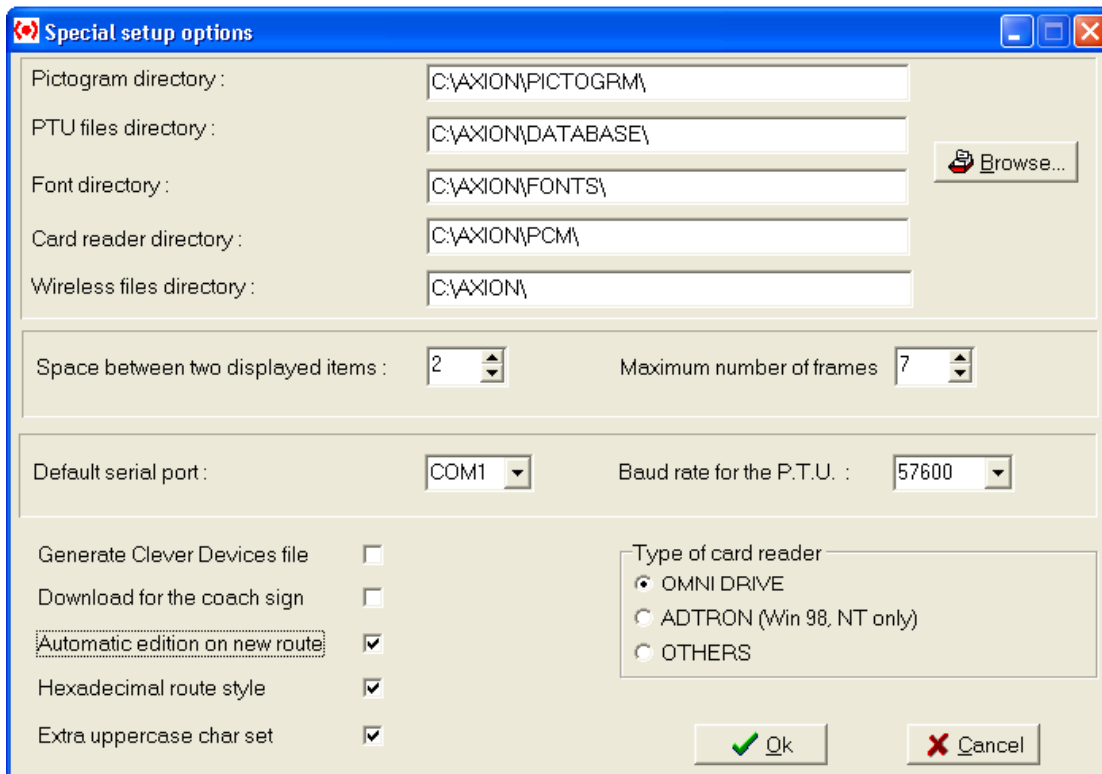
Special setup options

Pictogram directory : C:\AXION\PICTOGRM\

PTU files directory : C:\AXION\DATABASE\

Font directory : C:\AXION\FONTS\

Card reader directory : C:\AXION\PCM\

Wireless files directory : C:\AXION\

Browse...

Space between two displayed items : 2

Maximum number of frames 7

Default serial port : COM1

Baud rate for the P.T.U. : 57600

Generate Clever Devices file

Download for the coach sign

Automatic edition on new route

Hexadecimal route style

Extra uppercase char set

Type of card reader
OMNI DRIVE
ADTRON (Win 98, NT only)
OTHERS

Ok

Cancel